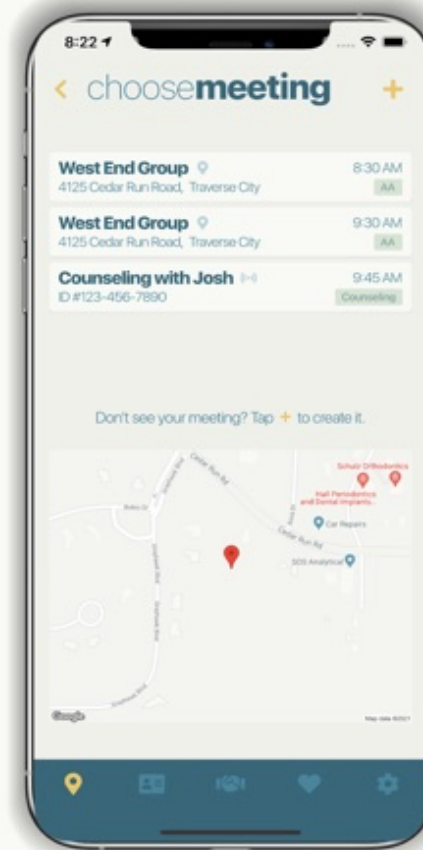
8:22

< choosemeeting +

West End Group
4125 Cedar Run Road, Traverse City
8:30 AM
AA

West End Group
4125 Cedar Run Road, Traverse City
9:30 AM
AA

Counseling with Josh
ID #123-456-7890
9:45 AM
Counseling

Don't see your meeting? Tap + to create it.

Cedar Run Rd
Schulz Orthodontics
Hall Periodontics and Dental Implants
Car Repairs
Cedar Run Rd
SOS Analytical
Google
Map data ©2021